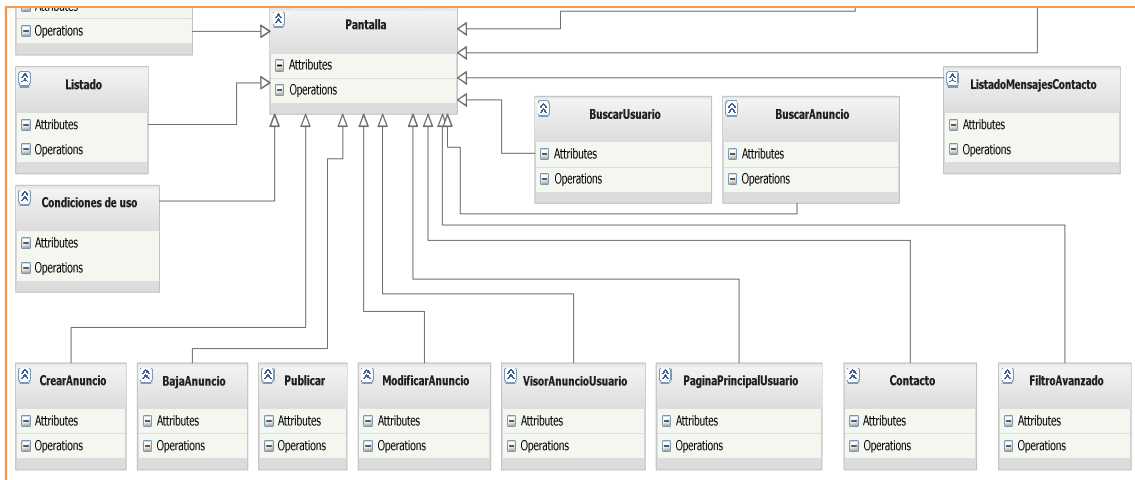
Attributes
Operations

Pantalla
Attributes
Operations

Listado
Attributes
Operations

BuscarUsuario
Attributes
Operations

BuscarAnuncio
Attributes
Operations

ListadoMensajesContacto
Attributes
Operations

Condiciones de uso
Attributes
Operations

CrearAnuncio
Attributes
Operations

BajaAnuncio
Attributes
Operations

Publicar
Attributes
Operations

ModificarAnuncio
Attributes
Operations

VisorAnuncioUsuario
Attributes
Operations

PaginaPrincipalUsuario
Attributes
Operations

Contacto
Attributes
Operations

FiltroAvanzado
Attributes
Operations